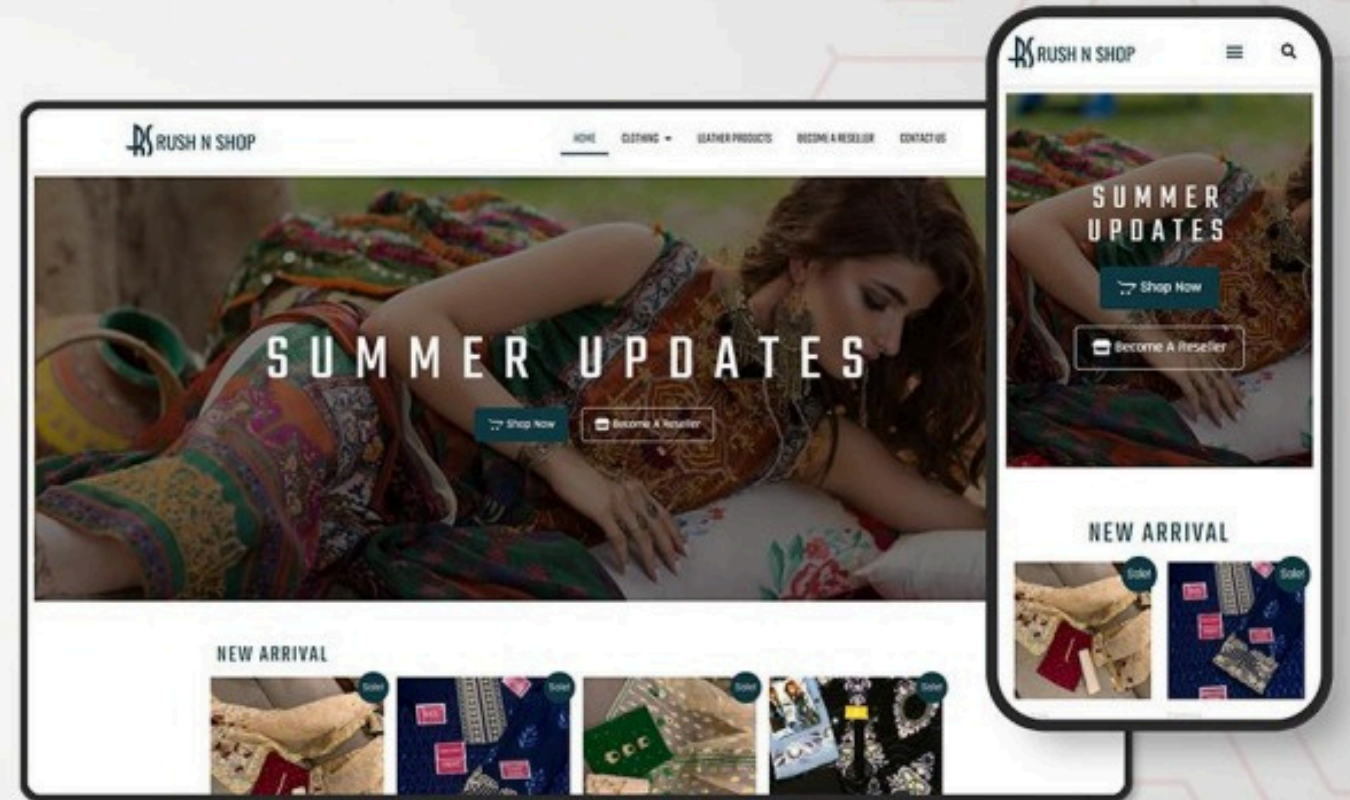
RS RUSH N SHOP

HOME CLOTHING LEATHER PRODUCTS BECOME A RESELLER CONTACT US

SUMMER UPDATES

Shop Now

Become A Reseller

NEW ARRIVAL

Sale!

Sale!

Sale!

Sale!

RS RUSH N SHOP

SUMMER UPDATES

Shop Now

Become A Reseller

NEW ARRIVAL

Sale!

Sale!